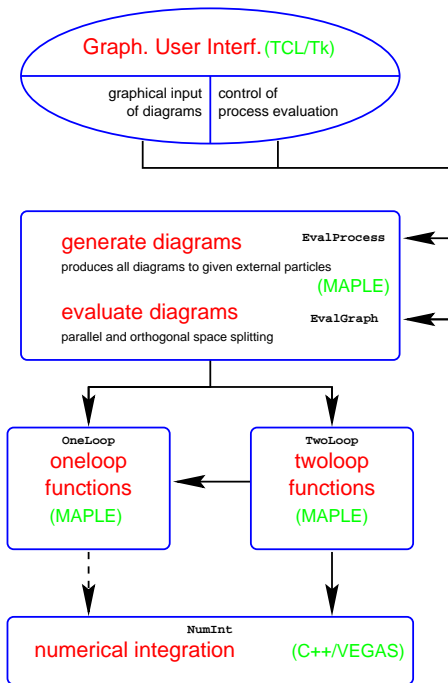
Graph. User Interf. (TCL/Tk)

graphical input of diagrams

control of process evaluation

generate diagrams

EvalProcess

produces all diagrams to given external particles

(MAPLE)

evaluate diagrams

EvalGraph

parallel and orthogonal space splitting

OneLoop

oneloop functions

(MAPLE)

TwoLoop

twoloop functions

(MAPLE)

NumInt

numerical integration

(C++/VEGAS)